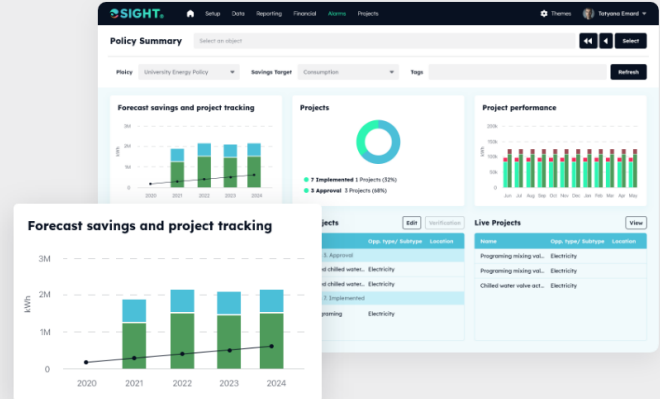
SIGHT. Setup Data Reporting Financial Alarms Projects Themes Tatyana Emard

Policy Summary Select an object Select

Policy University Energy Policy Savings Target Consumption Tags Refresh

Forecast savings and project tracking

3M 2M 1M 0 kWh 2020 2021 2022 2023 2024

Projects

7 Implemented 1 Projects (32%)
3 Approval 3 Projects (68%)

Project performance

125k 100k 75k 50k 25k 0 kWh Jun Jul Aug Sep Oct Nov Dec Jan Feb Mar Apr May

Projects Edit Verification

| | Opp. type/ Subtype | Location |
|---|---|---|
| 3 Approval | | |
| d chilled water... | Electricity | |
| d chilled water... | Electricity | |
| 7 Implemented | | |
| ograming | Electricity | |

Live Projects View

| Name | Opp. type/ Subtype | Location |
|---|---|---|
| Programing mixing val... | Electricity | |
| Programing mixing val... | Electricity | |
| Chilled water valve act... | Electricity | |

Forecast savings and project tracking

3M 2M 1M 0 kWh 2020 2021 2022 2023 2024